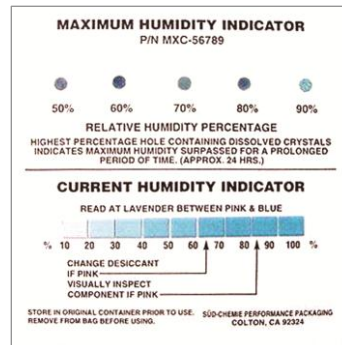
MAXIMUM HUMIDITY INDICATOR
P/N MXC-56789

50% 60% 70% 80% 90%

RELATIVE HUMIDITY PERCENTAGE

HIGHEST PERCENTAGE HOLE CONTAINING DISSOLVED CRYSTALS INDICATES MAXIMUM HUMIDITY SURPASSED FOR A PROLONGED PERIOD OF TIME. (APPROX. 24 HRS.)

CURRENT HUMIDITY INDICATOR

READ AT LAVENDER BETWEEN PINK & BLUE

% 10 20 30 40 50 60 70 80 90 100 %

CHANGE DESICCANT IF PINK

VISUALLY INSPECT COMPONENT IF PINK

STORE IN ORIGINAL CONTAINER PRIOR TO USE. REMOVE FROM BAG BEFORE USING.

SÜD-CHEMIE PERFORMANCE PACKAGING COLTON, CA 92324